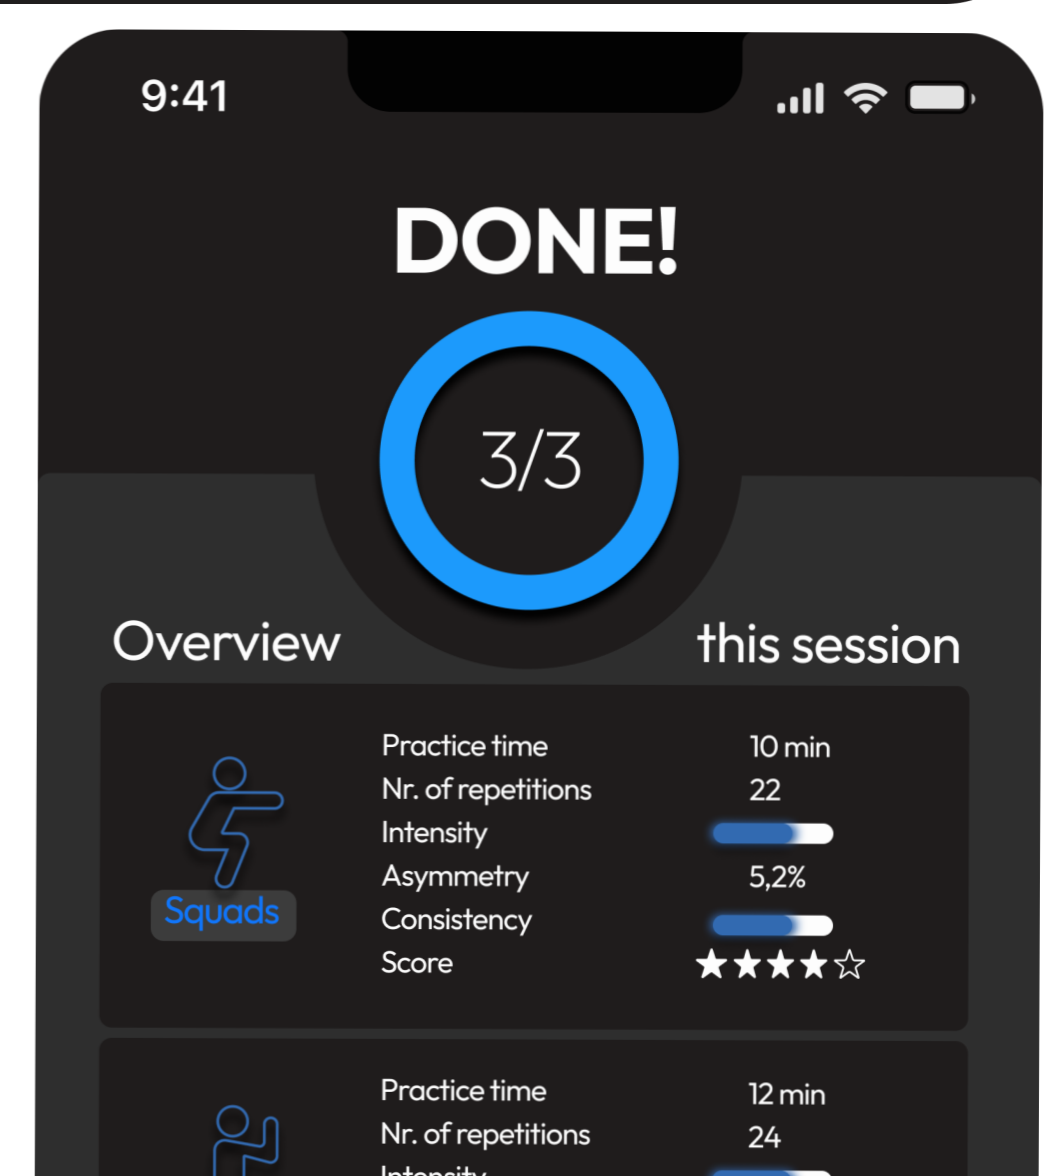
9:41

DONE!

3/3

Overview this session

Squads

| | |
|---|---|
| Practice time | 10 min |
| Nr. of repetitions | 22 |
| Intensity | |
| Asymmetry | 5,2% |
| Consistency | |
| Score | ★★★★☆ |

| | |
|---|---|
| Practice time | 12 min |
| Nr. of repetitions | 24 |
| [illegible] | |